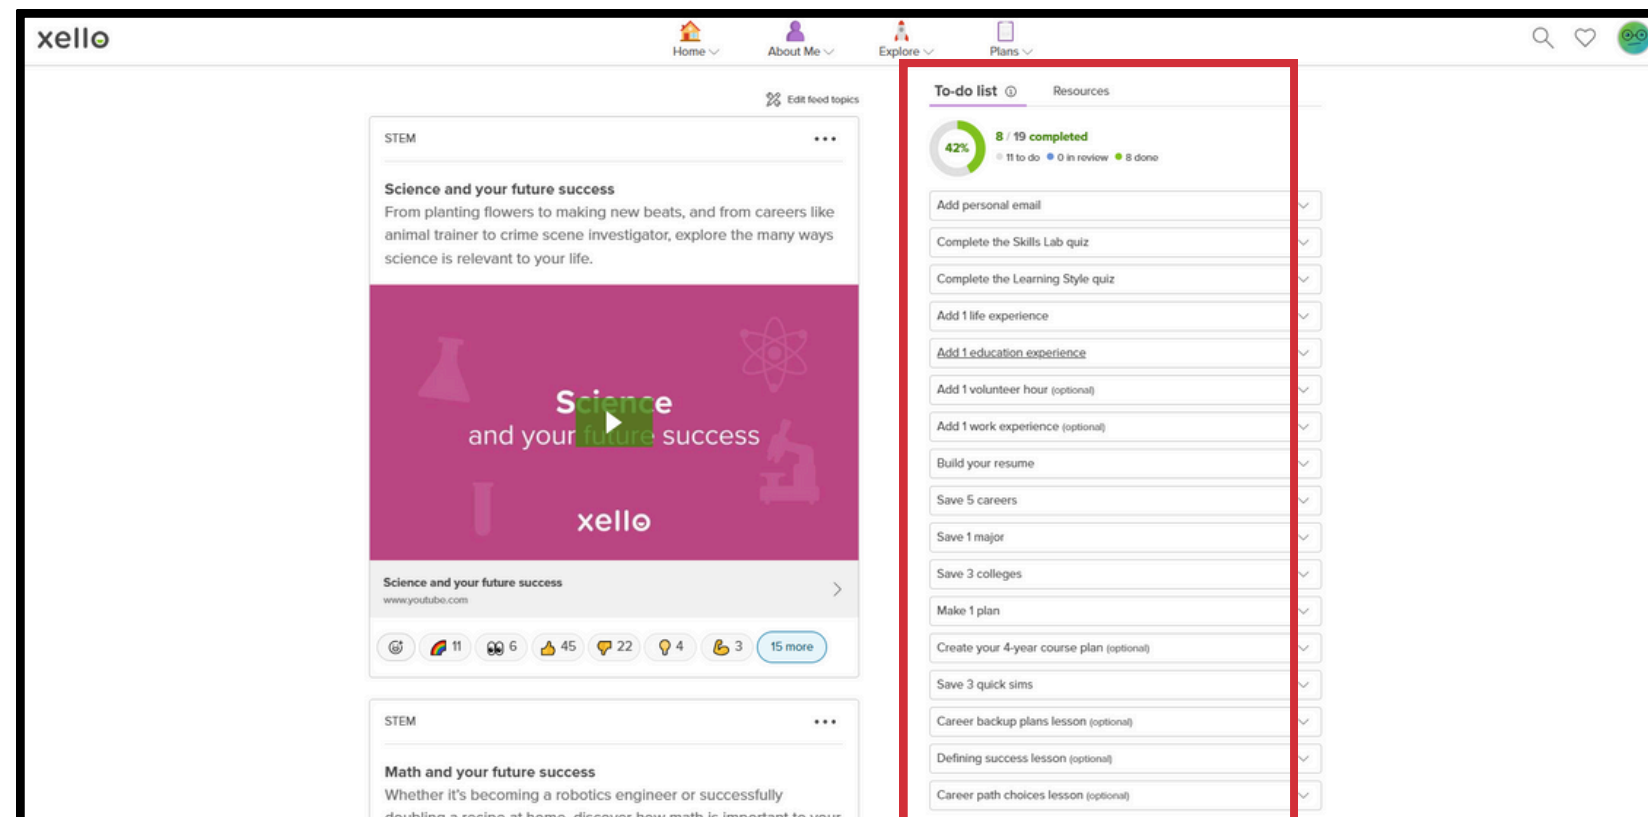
xello

Home About Me Explore Plans

Edit feed topics

STEM

Science and your future success

From planting flowers to making new beats, and from careers like animal trainer to crime scene investigator, explore the many ways science is relevant to your life.

Science and your future success

xello

Science and your future success
www.youtube.com

11 6 45 22 4 3 15 more

STEM

Math and your future success

Whether it's becoming a robotics engineer or successfully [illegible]

To-do list Resources

42% 8 / 19 completed
11 to do 0 in review 8 done

Add personal email
Complete the Skills Lab quiz
Complete the Learning Style quiz
Add 1 life experience
Add 1 education experience
Add 1 volunteer hour (optional)
Add 1 work experience (optional)
Build your resume
Save 5 careers
Save 1 major
Save 3 colleges
Make 1 plan
Create your 4-year course plan (optional)
Save 3 quick sims
Career backup plans lesson (optional)
Defining success lesson (optional)
Career path choices lesson (optional)